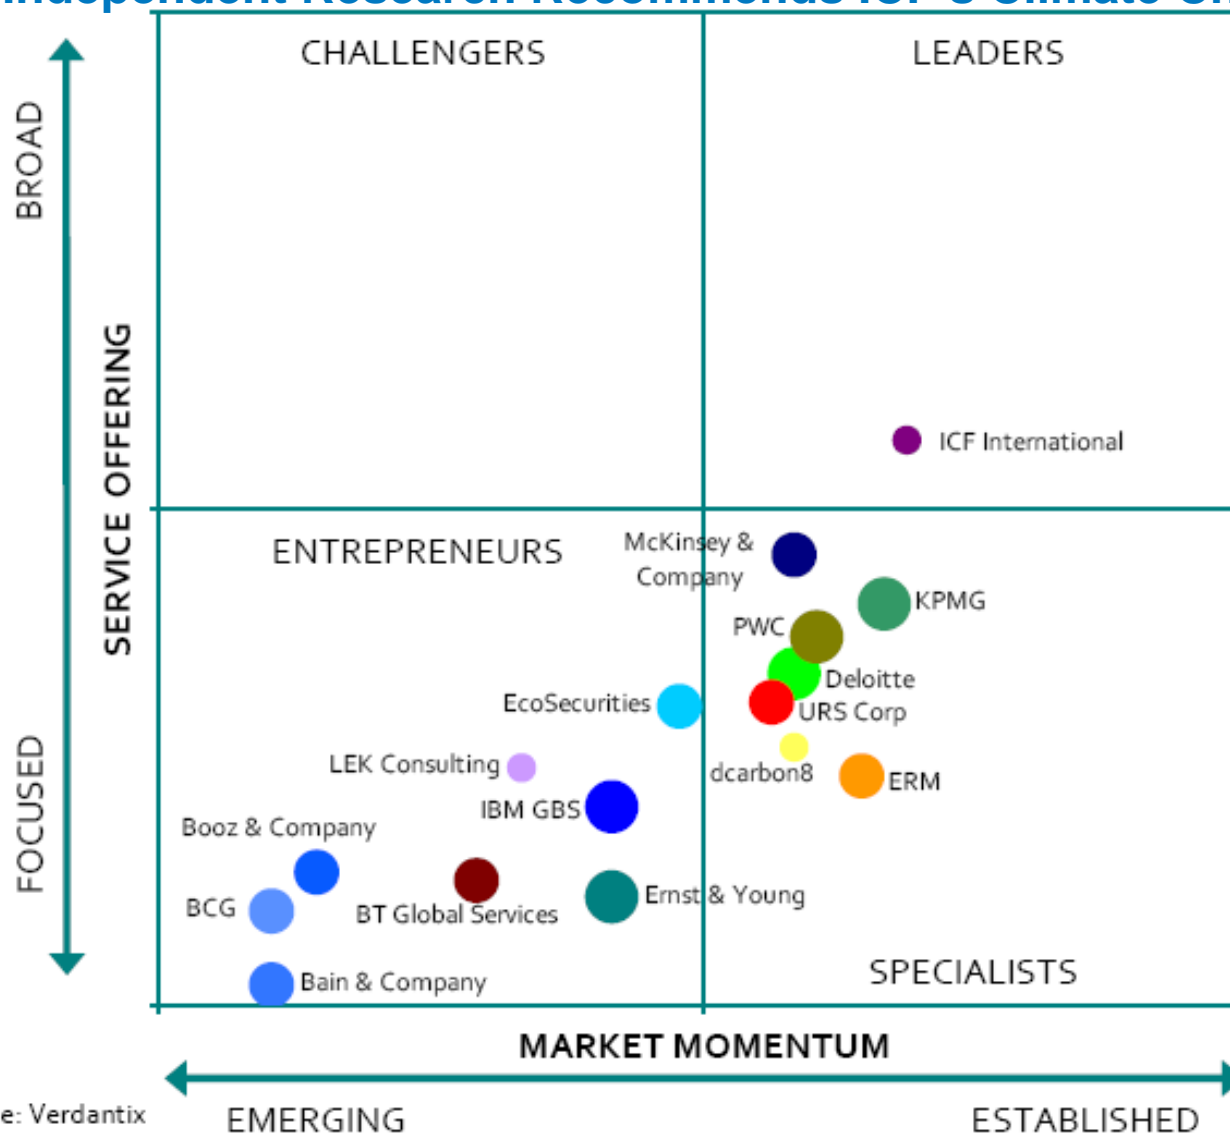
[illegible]

CHALLENGERS

LEADERS

BROAD

SERVICE OFFERING

FOCUSED

ICF International

ENTREPRENEURS

McKinsey & Company

KPMG

PWC

Deloitte

EcoSecurities

URS Corp

LEK Consulting

dcarbon8

ERM

IBM GBS

Booz & Company

BCG

BT Global Services

Ernst & Young

Bain & Company

SPECIALISTS

MARKET MOMENTUM

e: Verdantix

EMERGING

ESTABLISHED